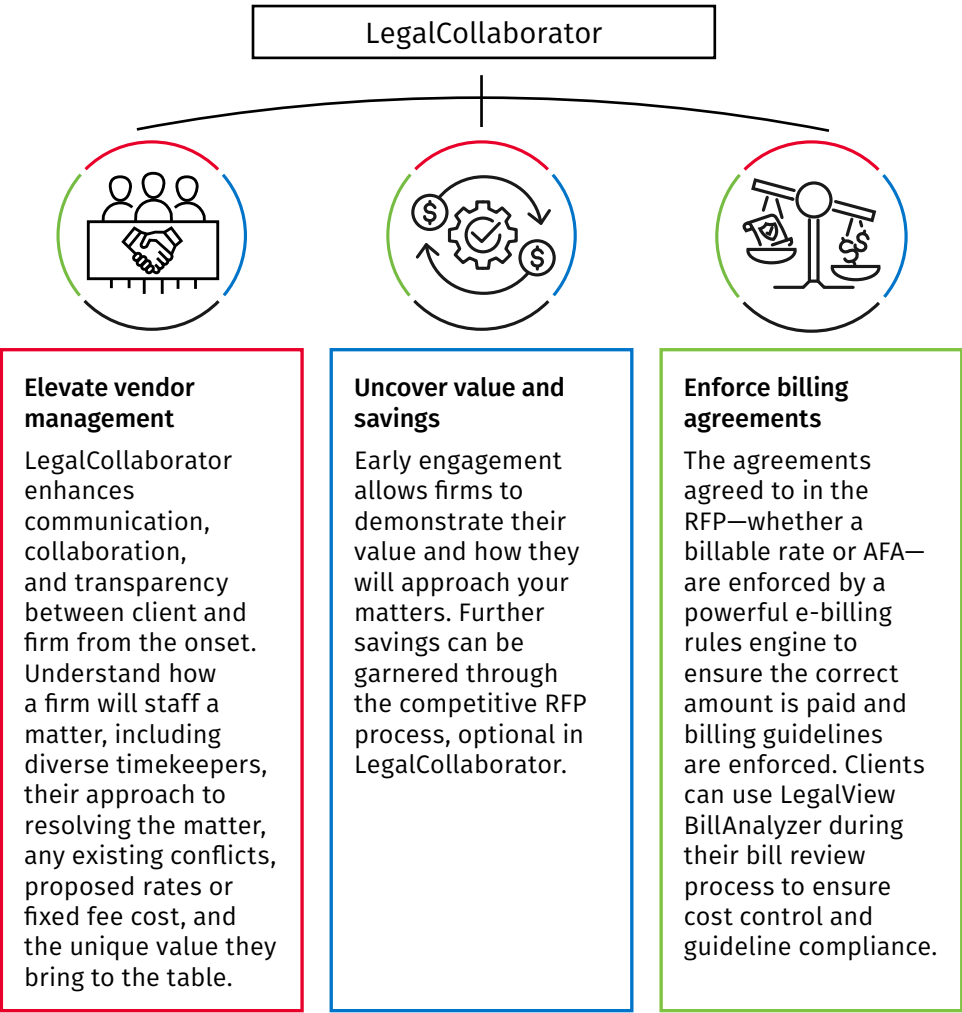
LegalCollaborator

Elevate vendor management

LegalCollaborator enhances communication, collaboration, and transparency between client and firm from the onset. Understand how a firm will staff a matter, including diverse timekeepers, their approach to resolving the matter, any existing conflicts, proposed rates or fixed fee cost, and the unique value they bring to the table.

Uncover value and savings

Early engagement allows firms to demonstrate their value and how they will approach your matters. Further savings can be garnered through the competitive RFP process, optional in LegalCollaborator.

Enforce billing agreements

The agreements agreed to in the RFP—whether a billable rate or AFA—are enforced by a powerful e-billing rules engine to ensure the correct amount is paid and billing guidelines are enforced. Clients can use LegalView BillAnalyzer during their bill review process to ensure cost control and guideline compliance.